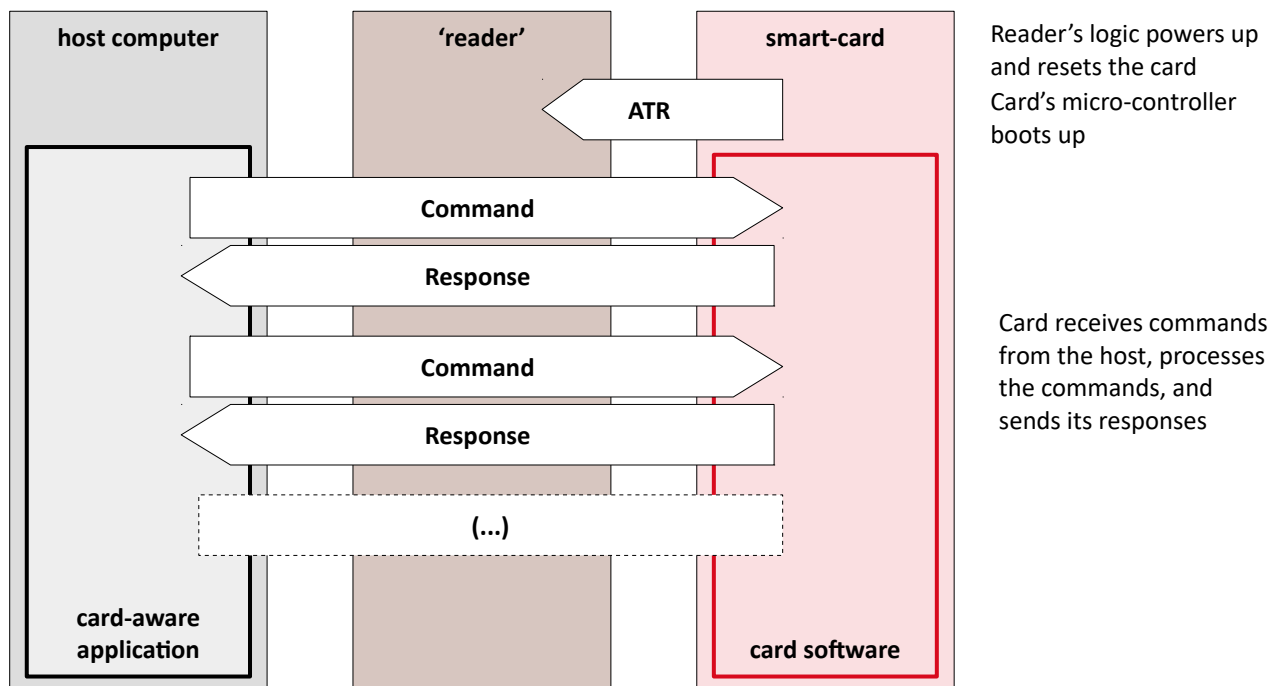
host computer

'reader'

smart-card

Reader's logic powers up and resets the card
Card's micro-controller boots up

ATR

Command

Response

Command

Response

(...)

Card receives commands from the host, processes the commands, and sends its responses

card-aware application

card software